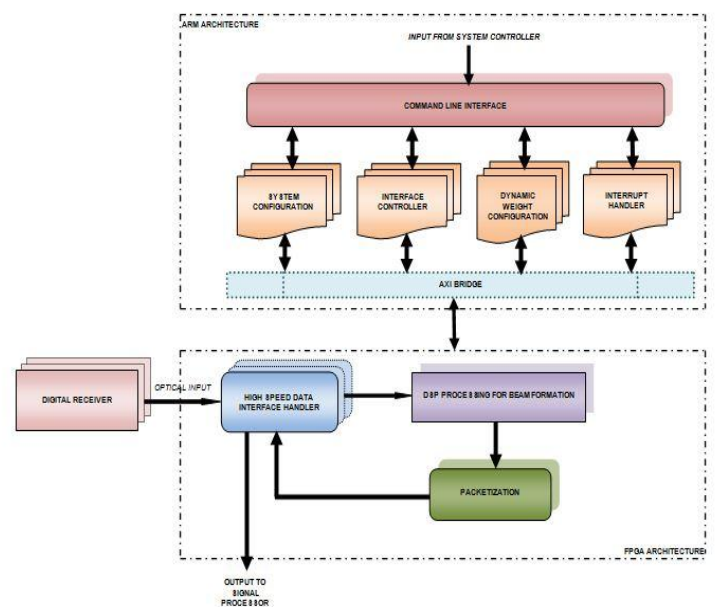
ARM ARCHITECTURE

INPUT FROM SYSTEM CONTROLLER

COMMAND LINE INTERFACE

SYSTEM CONFIGURATION

INTERFACE CONTROLLER

DYNAMIC WEIGHT CONFIGURATION

INTERRUPT HANDLER

AXI BRIDGE

DIGITAL RECEIVER

OPTICAL INPUT

HIGH SPEED DATA INTERFACE HANDLER

DSP PROCESSING FOR BEAM FORMATION

PACKETIZATION

FPGA ARCHITECTURE

OUTPUT TO SIGNAL PROCESSOR